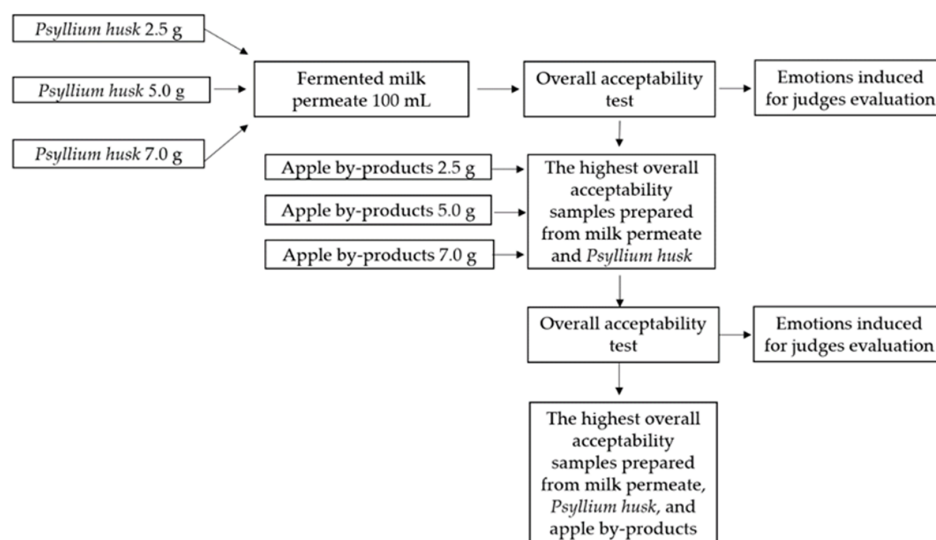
Psyllium husk 2.5 g

Psyllium husk 5.0 g

Psyllium husk 7.0 g

Fermented milk permeate 100 mL

Overall acceptability test

Emotions induced for judges evaluation

Apple by-products 2.5 g

Apple by-products 5.0 g

Apple by-products 7.0 g

The highest overall acceptability samples prepared from milk permeate and Psyllium husk

Overall acceptability test

Emotions induced for judges evaluation

The highest overall acceptability samples prepared from milk permeate, Psyllium husk, and apple by-products